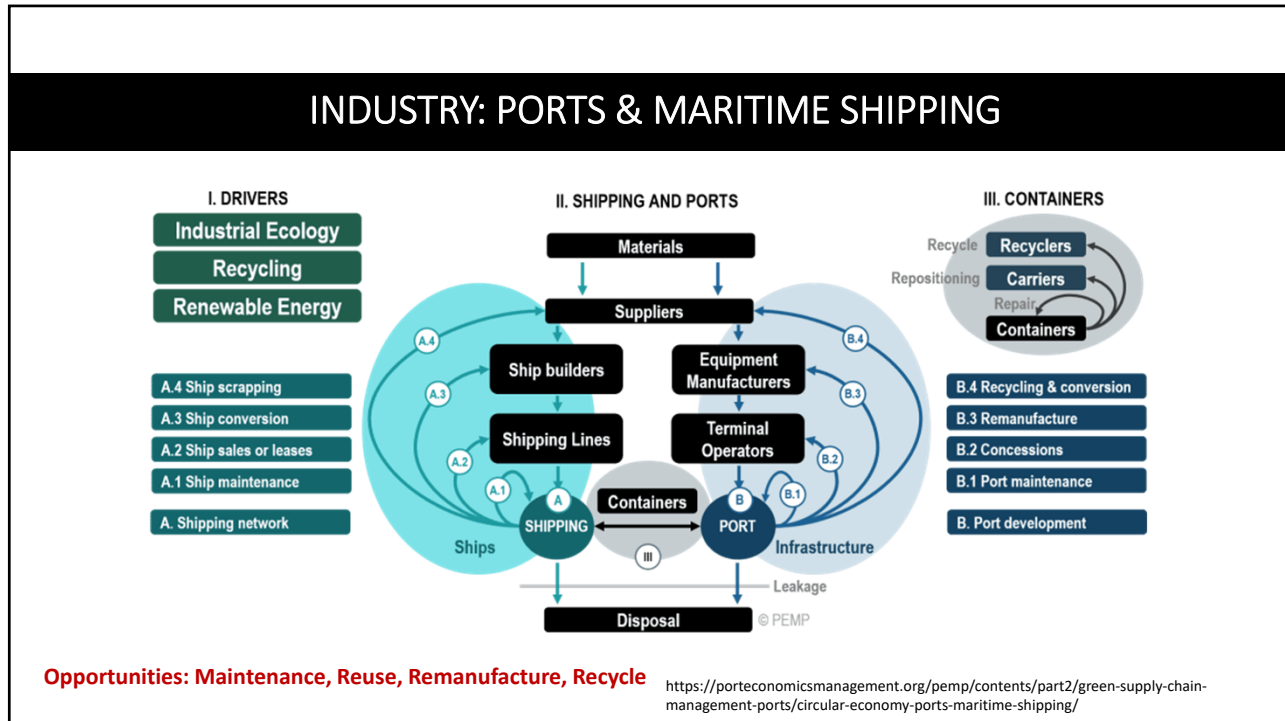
INDUSTRY: PORTS & MARITIME SHIPPING

I. DRIVERS

Industrial Ecology

Recycling

Renewable Energy

A.4 Ship scrapping

A.3 Ship conversion

A.2 Ship sales or leases

A.1 Ship maintenance

A. Shipping network

II. SHIPPING AND PORTS

Materials

Suppliers

Ship builders

Shipping Lines

Equipment Manufacturers

Terminal Operators

A.4 A.3 A.2 A.1

B.4 B.3 B.2 B.1

A SHIPPING

Containers

III

B PORT

Ships

Infrastructure

Leakage

Disposal

© PEMP

III. CONTAINERS

Recycle Recyclers

Repositioning Carriers

Repair

Containers

B.4 Recycling & conversion

B.3 Remanufacture

B.2 Concessions

B.1 Port maintenance

B. Port development

Opportunities: Maintenance, Reuse, Remanufacture, Recycle

https://porteconomicsmanagement.org/pemp/contents/part2/green-supply-chain-management-ports/circular-economy-ports-maritime-shipping/